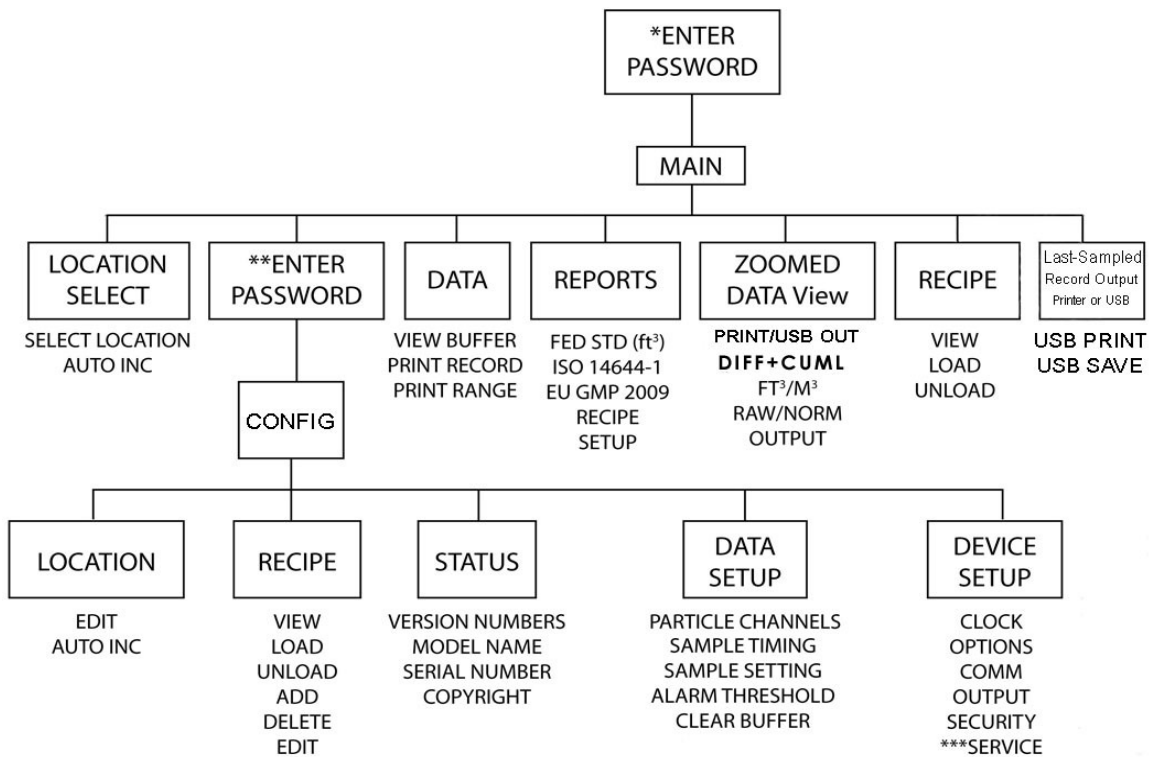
*ENTER PASSWORD

MAIN

LOCATION SELECT

SELECT LOCATION
AUTO INC

**ENTER PASSWORD

CONFIG

DATA

VIEW BUFFER
PRINT RECORD
PRINT RANGE

REPORTS

FED STD (ft$^3$)
ISO 14644-1
EU GMP 2009
RECIPE
SETUP

ZOOMED DATA View

PRINT/USB OUT
DIFF+CUML
FT$^3$/M$^3$
RAW/NORM
OUTPUT

RECIPE

VIEW
LOAD
UNLOAD

Last-Sampled
Record Output
Printer or USB

USB PRINT
USB SAVE

LOCATION

EDIT
AUTO INC

RECIPE

VIEW
LOAD
UNLOAD
ADD
DELETE
EDIT

STATUS

VERSION NUMBERS
MODEL NAME
SERIAL NUMBER
COPYRIGHT

DATA SETUP

PARTICLE CHANNELS
SAMPLE TIMING
SAMPLE SETTING
ALARM THRESHOLD
CLEAR BUFFER

DEVICE SETUP

CLOCK
OPTIONS
COMM
OUTPUT
SECURITY
***SERVICE